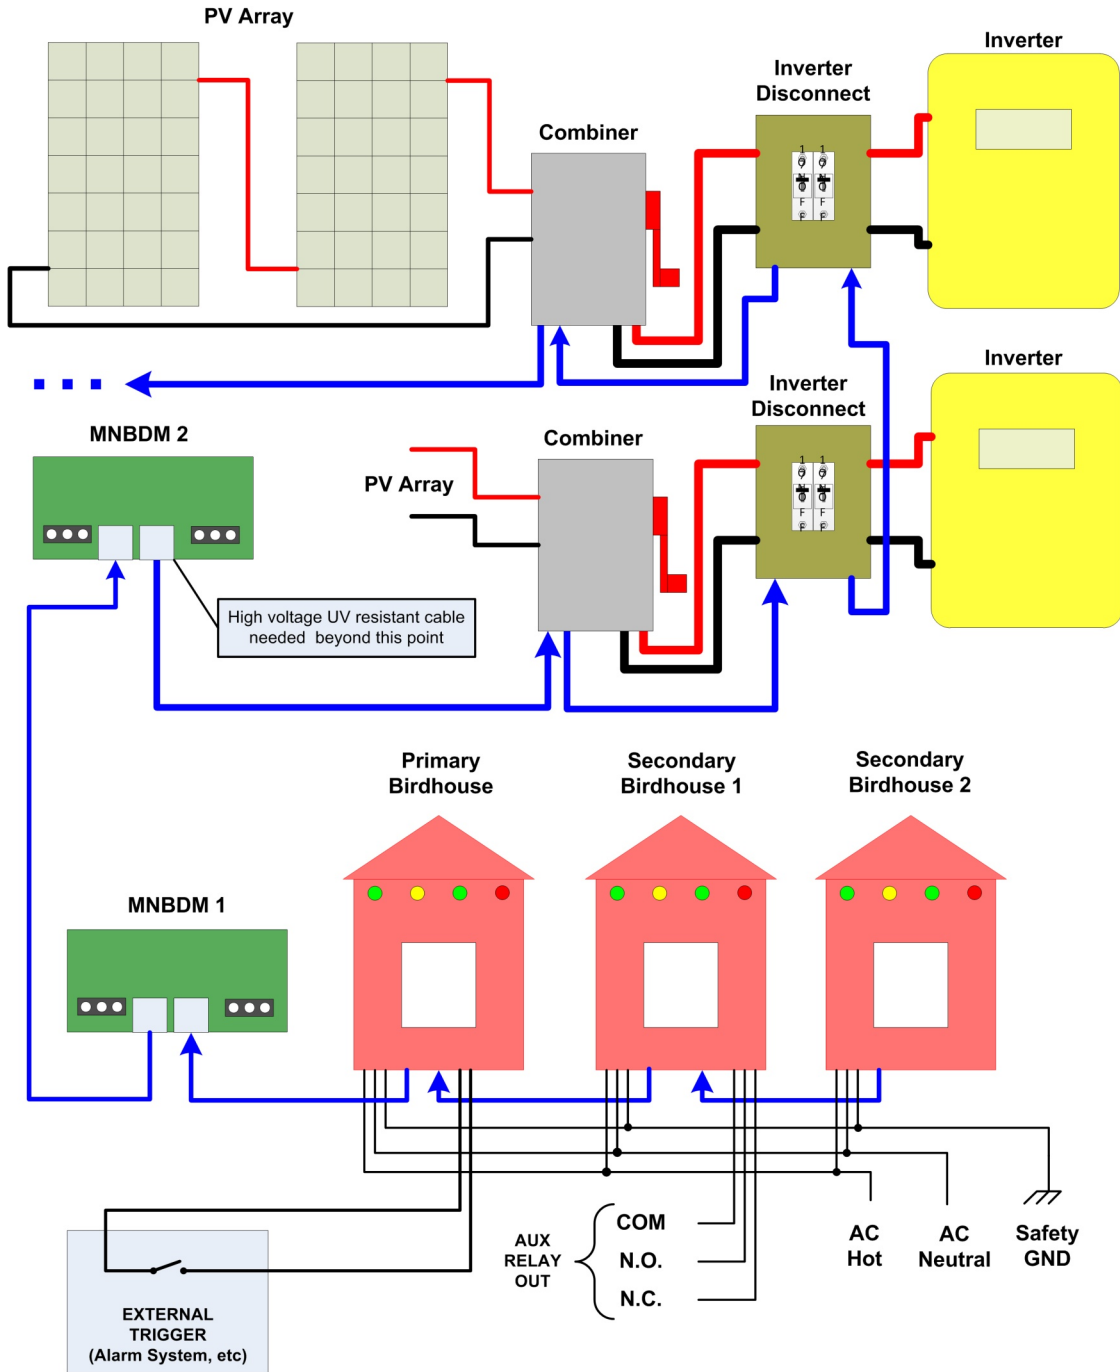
PV Array

Inverter

Inverter Disconnect

Combiner

Inverter

Inverter Disconnect

MNBDM 2

Combiner

PV Array

High voltage UV resistant cable needed beyond this point

Primary Birdhouse

Secondary Birdhouse 1

Secondary Birdhouse 2

MNBDM 1

AUX RELAY OUT

COM

N.O.

N.C.

AC Hot

AC Neutral

Safety GND

EXTERNAL TRIGGER (Alarm System, etc)